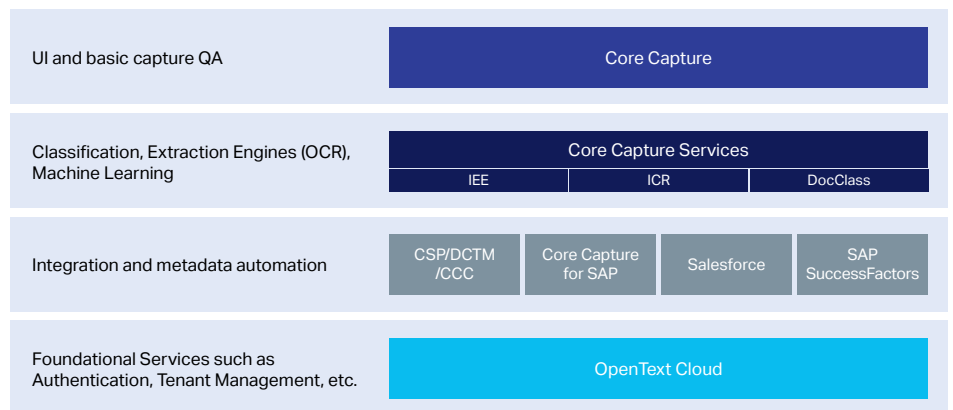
UI and basic capture QA

Core Capture

Classification, Extraction Engines (OCR), Machine Learning

Core Capture Services

IEE

ICR

DocClass

Integration and metadata automation

CSP/DCTM /CCC

Core Capture for SAP

Salesforce

SAP SuccessFactors

Foundational Services such as Authentication, Tenant Management, etc.

OpenText Cloud